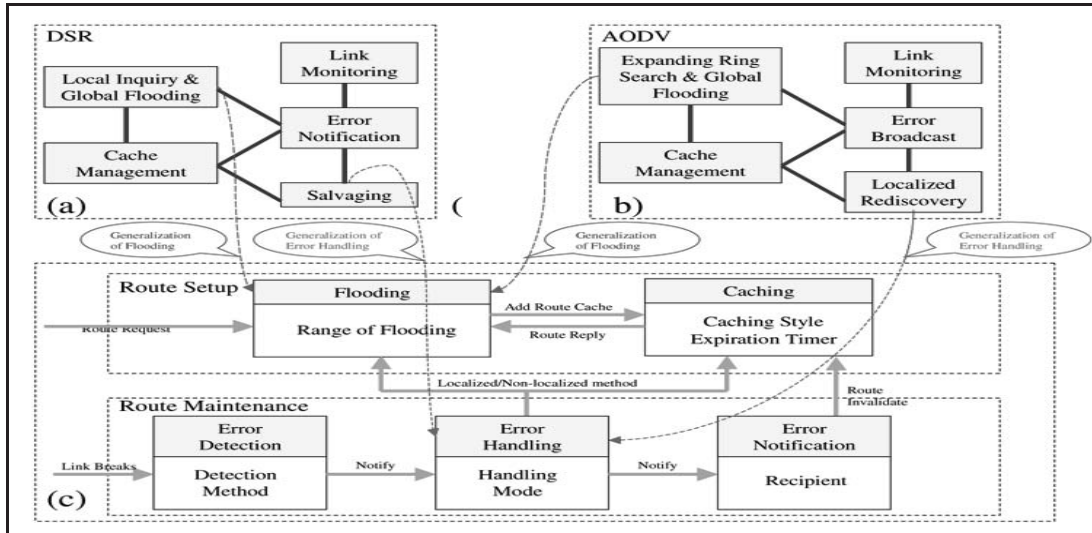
DSR

Local Inquiry & Global Flooding

Link Monitoring

Error Notification

Cache Management

Salvaging

(a)

(

AODV

Expanding Ring Search & Global Flooding

Link Monitoring

Error Broadcast

Cache Management

Localized Rediscovery

b)

Generalization of Flooding

Generalization of Error Handling

Generalization of Flooding

Generalization of Error Handling

Route Setup

Flooding

Range of Flooding

Add Route Cache

Route Reply

Caching

Caching Style Expiration Timer

Route Request

Localized/Non-localized method

Route Maintenance

Route Invalidate

Error Detection

Detection Method

Error Handling

Handling Mode

Error Notification

Recipient

Link Breaks

Notify

Notify

(c)